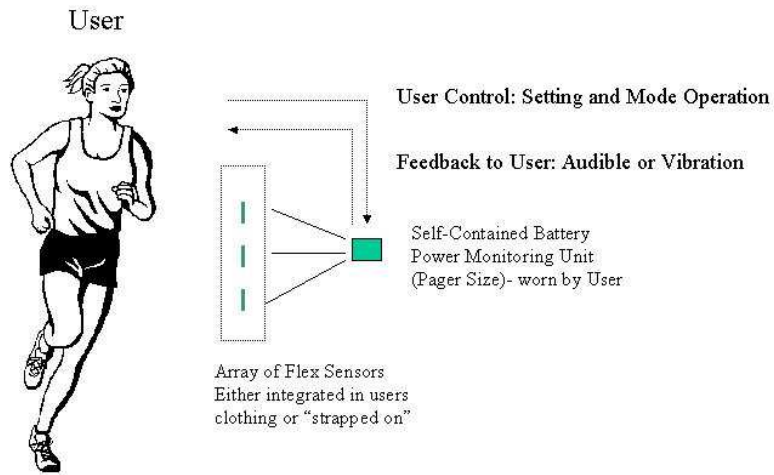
User

User Control: Setting and Mode Operation

Feedback to User: Audible or Vibration

Self-Contained Battery Power Monitoring Unit (Pager Size)- worn by User

Array of Flex Sensors Either integrated in users clothing or "strapped on"